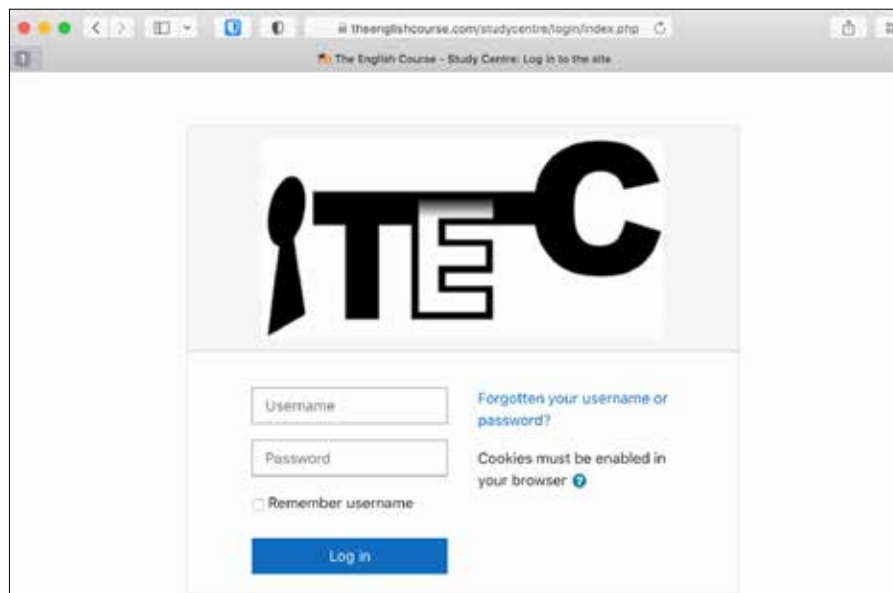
theenglishcourse.com/studycentre/login/index.php

The English Course - Study Centre: Log in to the site

TEC

Username

Password

Remember username

Log in

Forgotten your username or password?

Cookies must be enabled in your browser